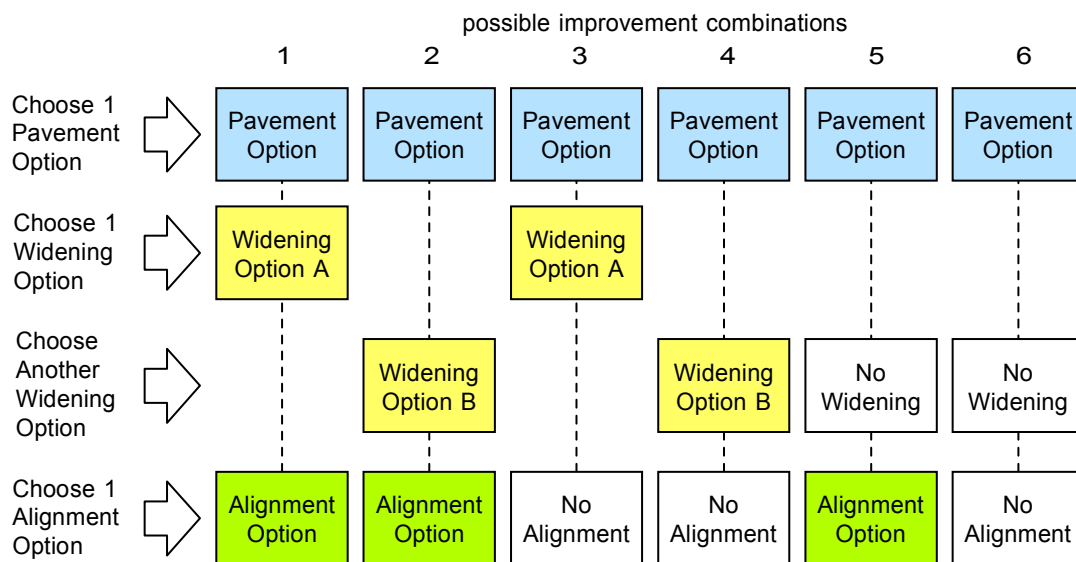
possible improvement combinations

| | 1 | 2 | 3 | 4 | 5 | 6 |
|---|---|---|---|---|---|---|
| Choose 1 Pavement Option | Pavement Option | Pavement Option | Pavement Option | Pavement Option | Pavement Option | Pavement Option |
| Choose 1 Widening Option | Widening Option A | | Widening Option A | | | |
| Choose Another Widening Option | | Widening Option B | | Widening Option B | No Widening | No Widening |
| Choose 1 Alignment Option | Alignment Option | Alignment Option | No Alignment | No Alignment | Alignment Option | No Alignment |